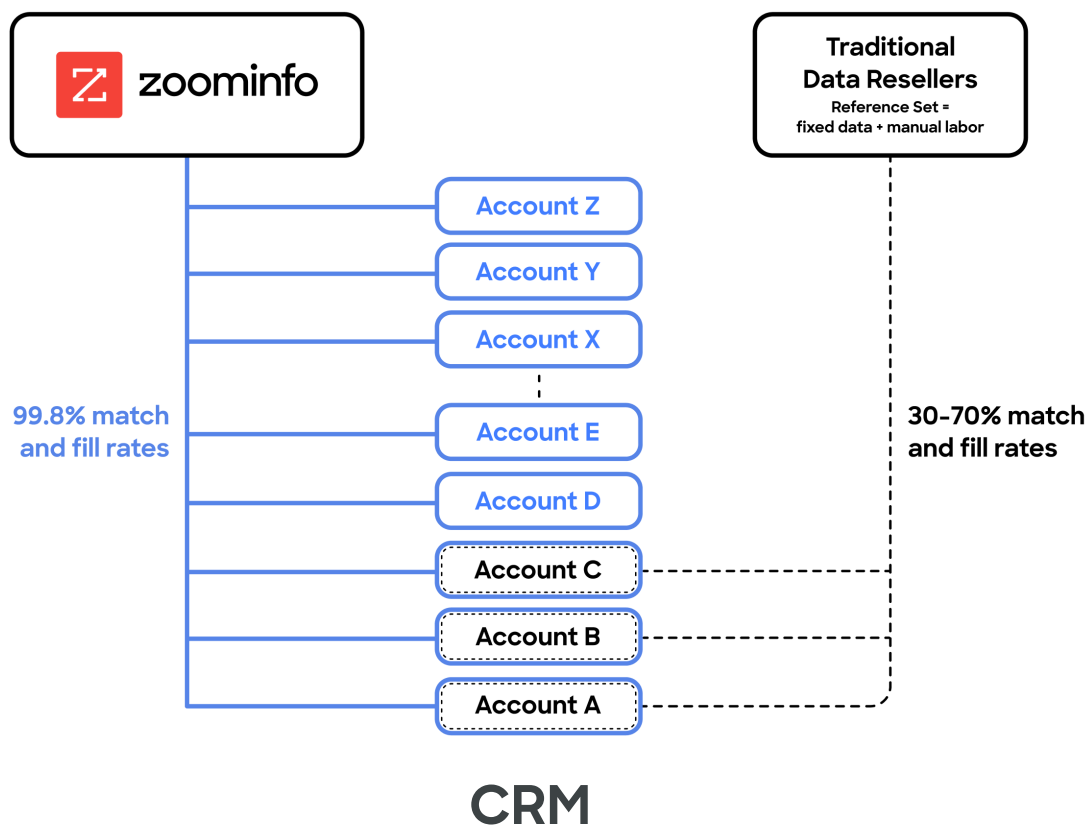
zoominfo

Traditional Data Resellers
Reference Set = fixed data + manual labor

Account Z
Account Y
Account X
Account E
Account D
Account C
Account B
Account A

99.8% match and fill rates

30-70% match and fill rates

CRM